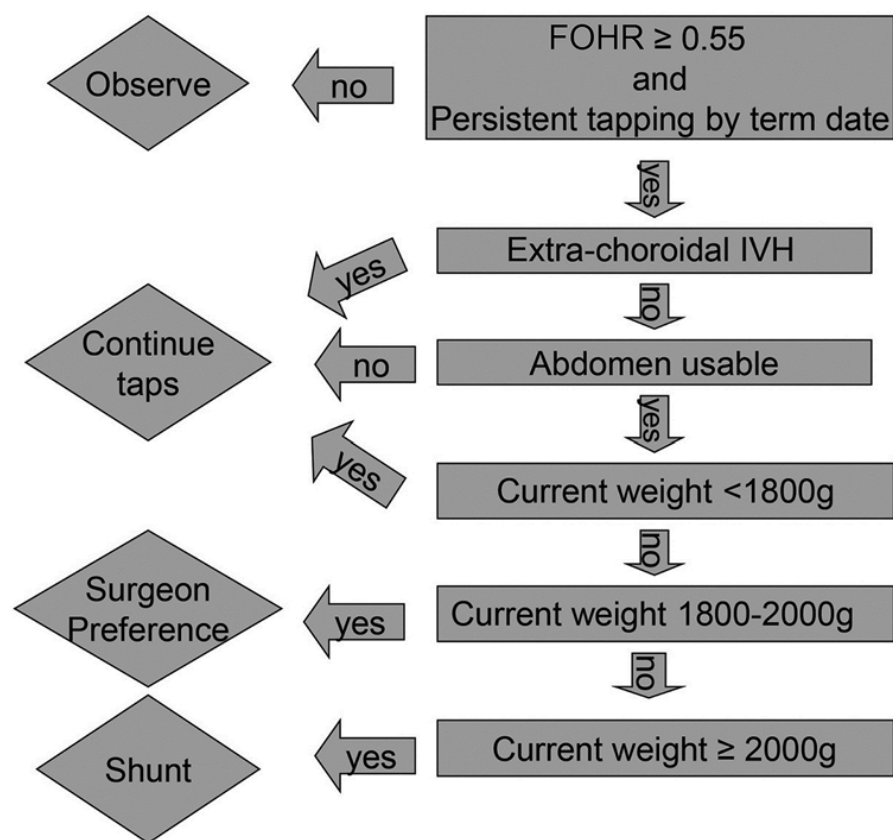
FOHR ≥ 0.55
and
Persistent tapping by term date

no

Observe

yes

Extra-choroidal IVH

yes

no

Abdomen usable

no

Continue taps

yes

Current weight <1800g

yes

no

Current weight 1800-2000g

yes

Surgeon Preference

no

Current weight ≥ 2000g

yes

Shunt